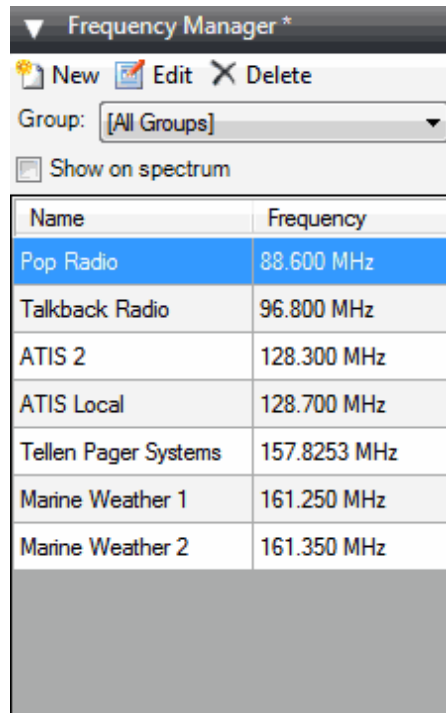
Frequency Manager *

New Edit Delete

Group: [All Groups]

Show on spectrum

| Name | Frequency |
|---|---|
| Pop Radio | 88.600 MHz |
| Talkback Radio | 96.800 MHz |
| ATIS 2 | 128.300 MHz |
| ATIS Local | 128.700 MHz |
| Tellen Pager Systems | 157.8253 MHz |
| Marine Weather 1 | 161.250 MHz |
| Marine Weather 2 | 161.350 MHz |